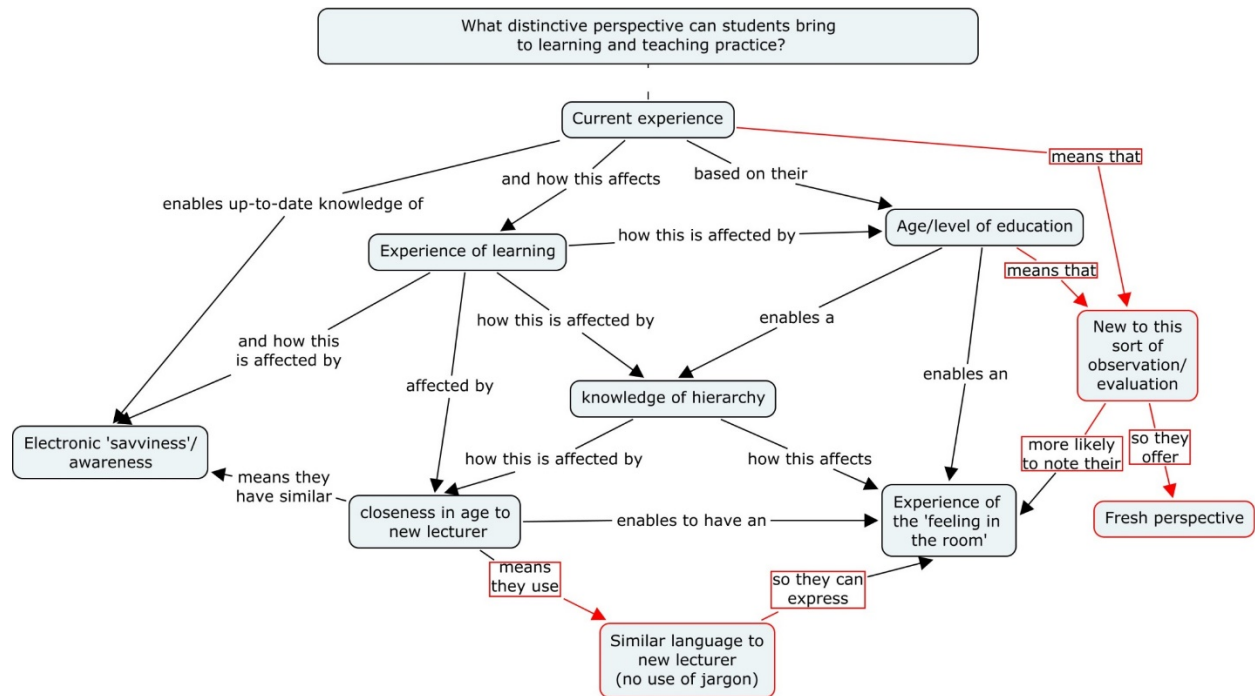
What distinctive perspective can students bring to learning and teaching practice?

Current experience

means that

and how this affects

based on their

enables up-to-date knowledge of

Experience of learning

how this is affected by

Age/level of education

means that

New to this sort of observation/ evaluation

and how this is affected by

how this is affected by

enables a

affected by

knowledge of hierarchy

enables an

Electronic 'savviness'/ awareness

more likely to note their

so they offer

means they have similar

how this is affected by

how this affects

Fresh perspective

closeness in age to new lecturer

enables to have an

Experience of the 'feeling in the room'

means they use

so they can express

Similar language to new lecturer (no use of jargon)